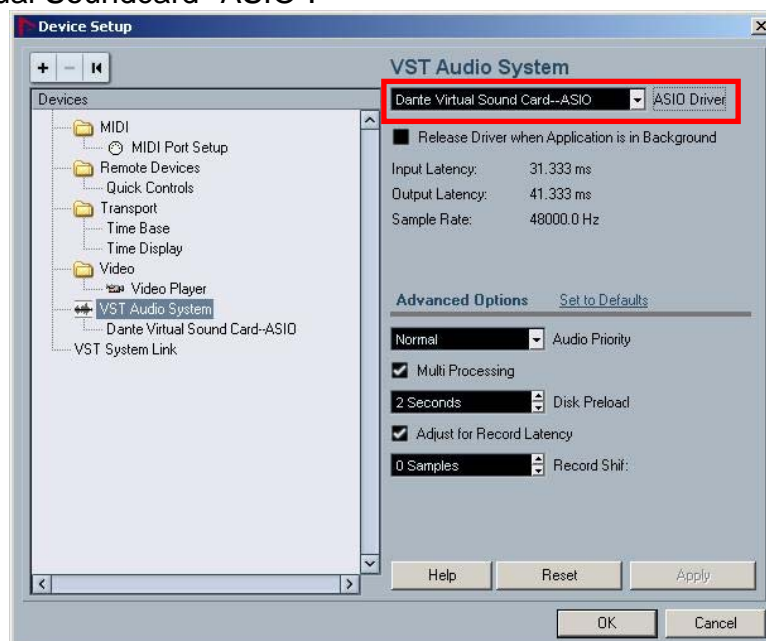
ual Soundcard--ASIO".

Device Setup

+ − I◀

Devices

MIDI
MIDI Port Setup
Remote Devices
Quick Controls
Transport
Time Base
Time Display
Video
Video Player
VST Audio System
Dante Virtual Sound Card--ASIO
VST System Link

VST Audio System

Dante Virtual Sound Card--ASIO

ASIO Driver

Release Driver when Application is in Background

Input Latency: 31.333 ms
Output Latency: 41.333 ms
Sample Rate: 48000.0 Hz

Advanced Options

Set to Defaults

Normal

Audio Priority

Multi Processing

2 Seconds

Disk Preload

Adjust for Record Latency

0 Samples

Record Shif:

Help

Reset

Apply

OK

Cancel